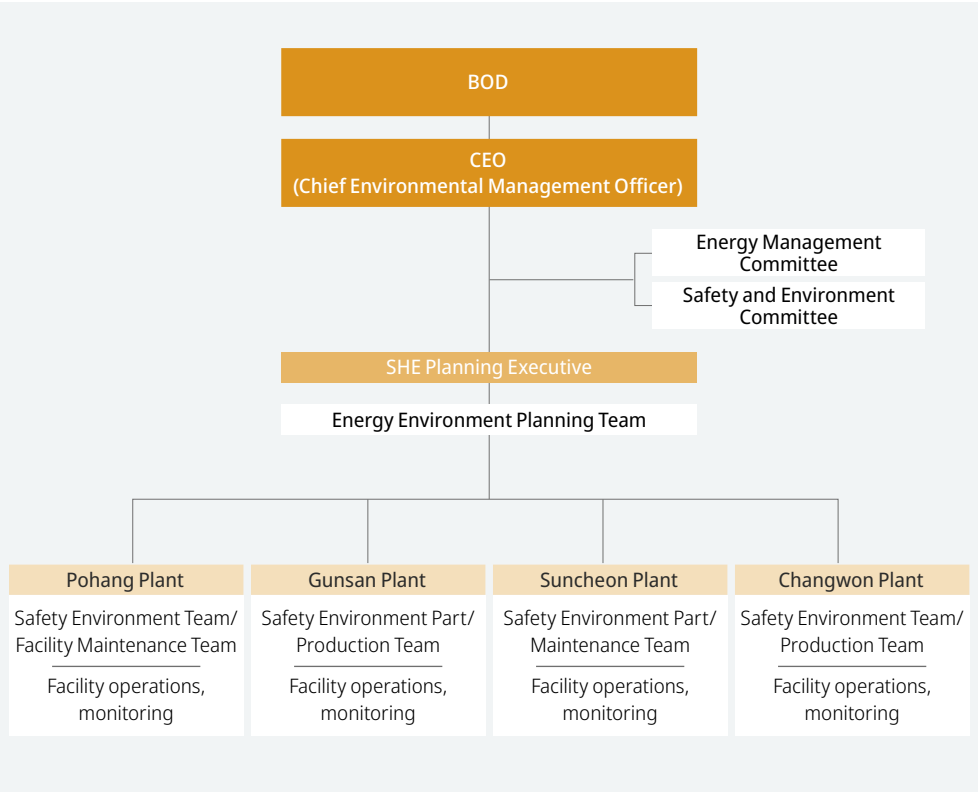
BOD

CEO
(Chief Environmental Management Officer)

Energy Management Committee

Safety and Environment Committee

SHE Planning Executive

Energy Environment Planning Team

Pohang Plant
Safety Environment Team/ Facility Maintenance Team
Facility operations, monitoring

Gunsan Plant
Safety Environment Part/ Production Team
Facility operations, monitoring

Suncheon Plant
Safety Environment Part/ Maintenance Team
Facility operations, monitoring

Changwon Plant
Safety Environment Team/ Production Team
Facility operations, monitoring